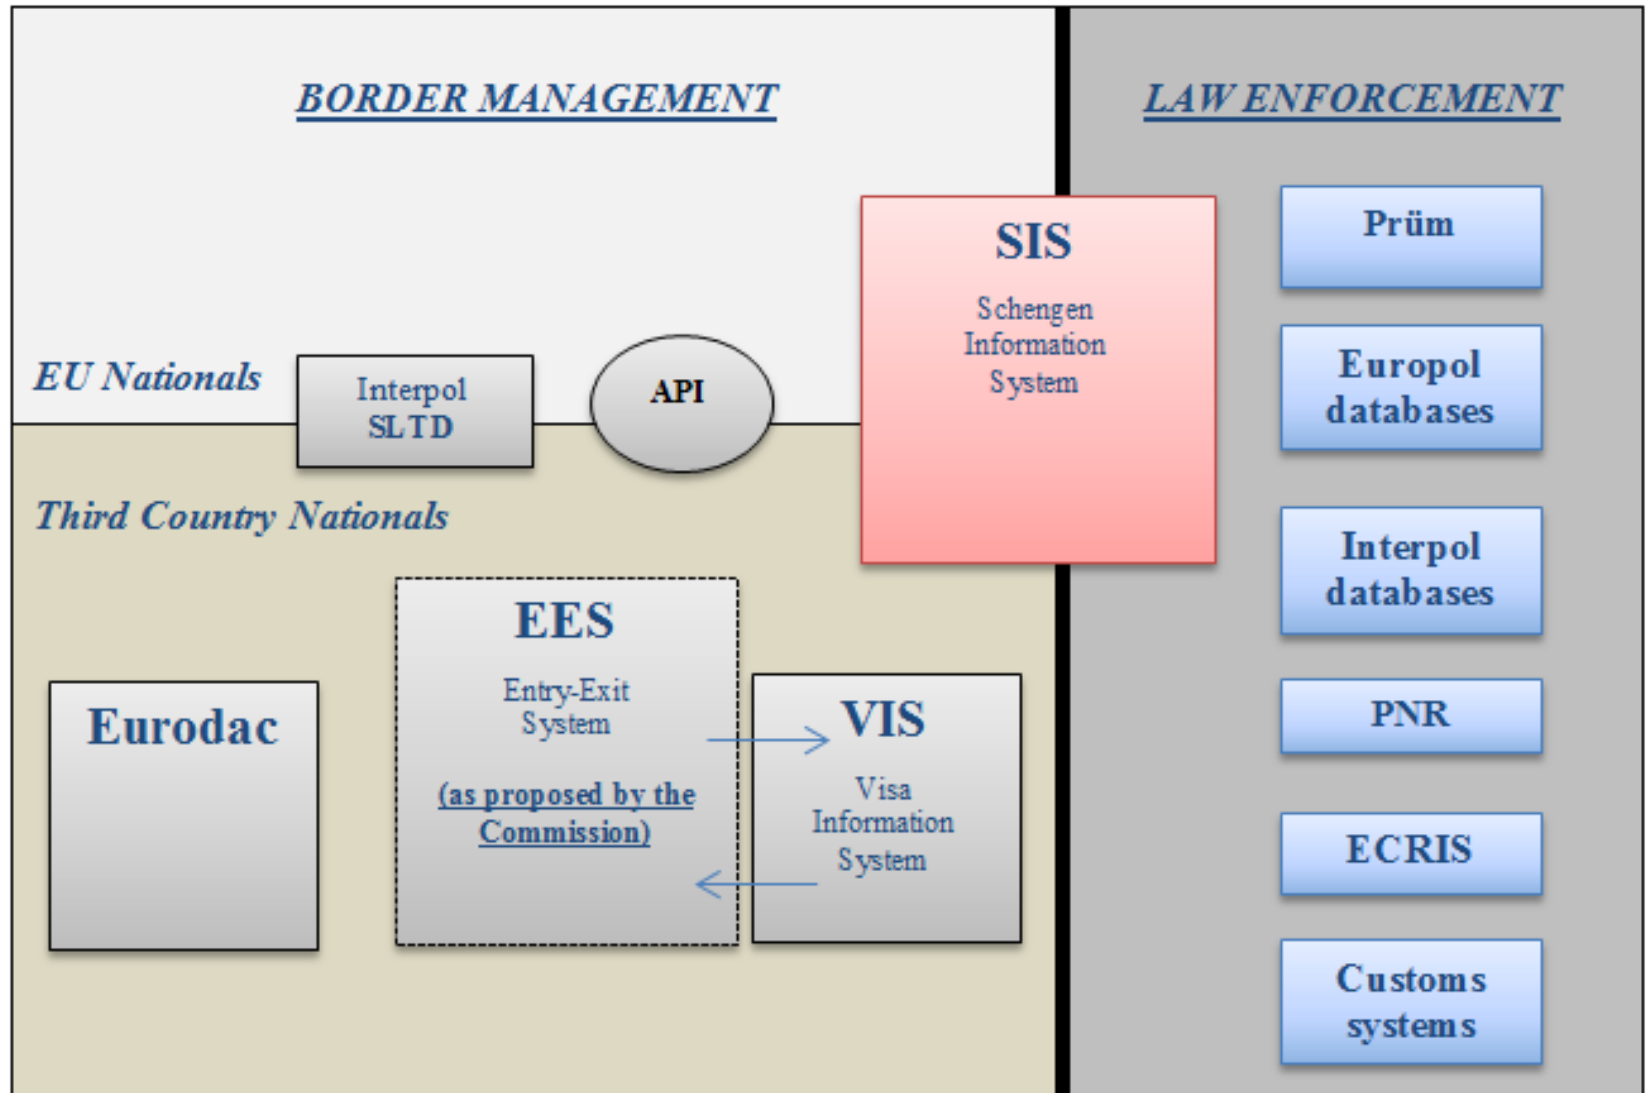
BORDER MANAGEMENT

LAW ENFORCEMENT

SIS
Schengen Information System

Prüm

EU Nationals

Interpol SLTD

API

Europol databases

Third Country Nationals

Interpol databases

EES
Entry-Exit System
(as proposed by the Commission)

Eurodac

VIS
Visa Information System

PNR

ECRIS

Customs systems